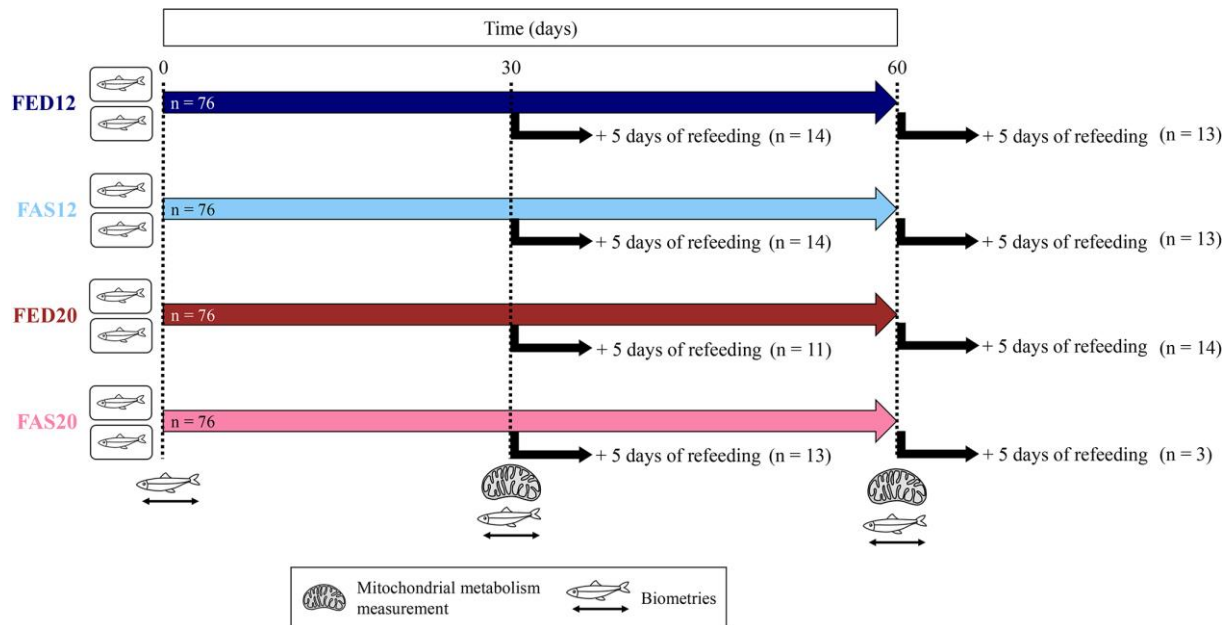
Time (days)

0

30

60

FED12

n = 76

+ 5 days of refeeding (n = 14)

+ 5 days of refeeding (n = 13)

FAS12

n = 76

+ 5 days of refeeding (n = 14)

+ 5 days of refeeding (n = 13)

FED20

n = 76

+ 5 days of refeeding (n = 11)

+ 5 days of refeeding (n = 14)

FAS20

n = 76

+ 5 days of refeeding (n = 13)

+ 5 days of refeeding (n = 3)

Mitochondrial metabolism measurement

Biometries